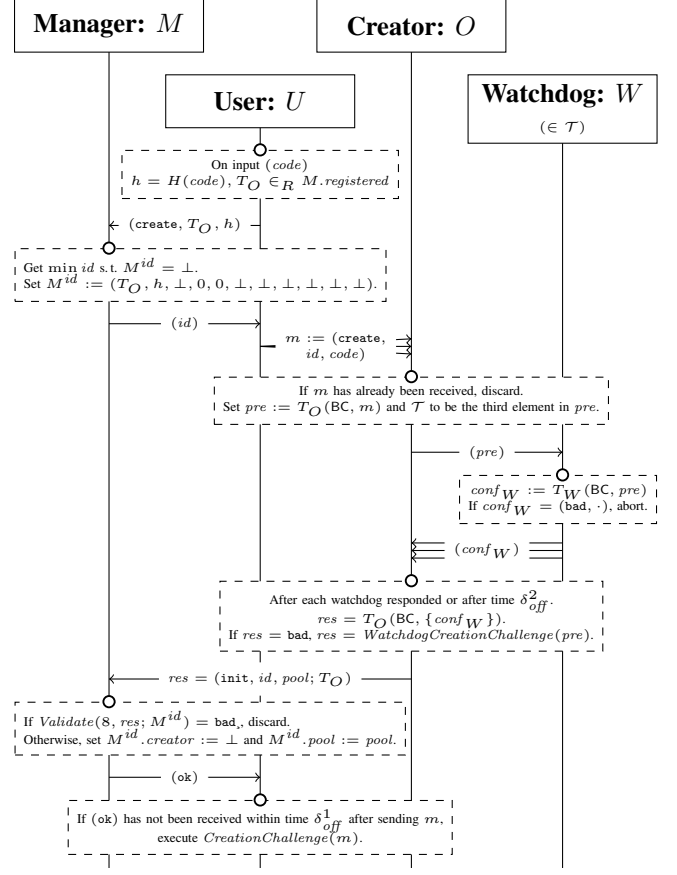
**Manager:** $M$

**Creator:** $O$

**User:** $U$

**Watchdog:** $W$

$(\in \mathcal{T})$

On input $(code)$
$h = H(code)$, $T_O \in_R M.registered$

$(\texttt{create}, T_O, h)$

Get $\min id$ s.t. $M^{id} = \perp$.
Set $M^{id} := (T_O, h, \perp, 0, 0, \perp, \perp, \perp, \perp, \perp, \perp)$.

$(id)$

$m := (\texttt{create}, id, code)$

If $m$ has already been received, discard.
Set $pre := T_O(\mathsf{BC}, m)$ and $\mathcal{T}$ to be the third element in $pre$.

$(pre)$

$conf_W := T_W(\mathsf{BC}, pre)$
If $conf_W = (\texttt{bad}, \cdot)$, abort.

$(conf_W)$

After each watchdog responded or after time $\delta^2_{off}$.
$res = T_O(\mathsf{BC}, \{conf_W\})$.
If $res = \texttt{bad}$, $res = WatchdogCreationChallenge(pre)$.

$res = (\texttt{init}, id, pool; T_O)$

If $Validate(8, res; M^{id}) = \texttt{bad}$, discard.
Otherwise, set $M^{id}.creator := \perp$ and $M^{id}.pool := pool$.

$(\texttt{ok})$

If $(\texttt{ok})$ has not been received within time $\delta^1_{off}$ after sending $m$, execute $CreationChallenge(m)$.